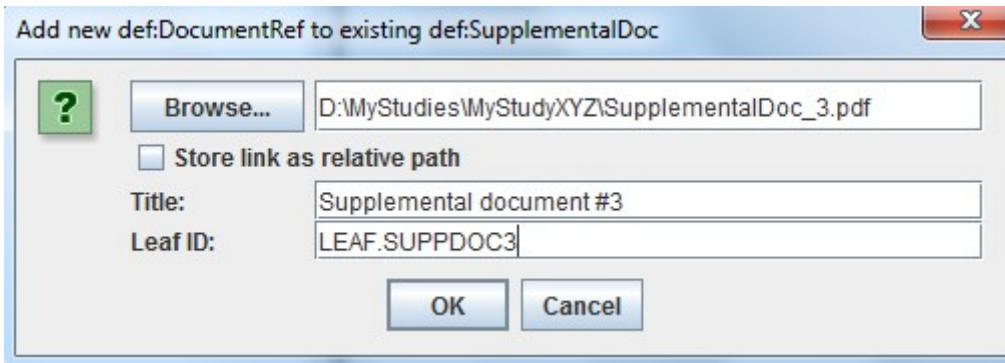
Add new def:DocumentRef to existing def:SupplementalDoc

X

?

Browse...

D:\MyStudies\MyStudyXYZ\SupplementalDoc_3.pdf

Store link as relative path

Title:

Supplemental document #3

Leaf ID:

LEAF.SUPPDOC3

OK

Cancel